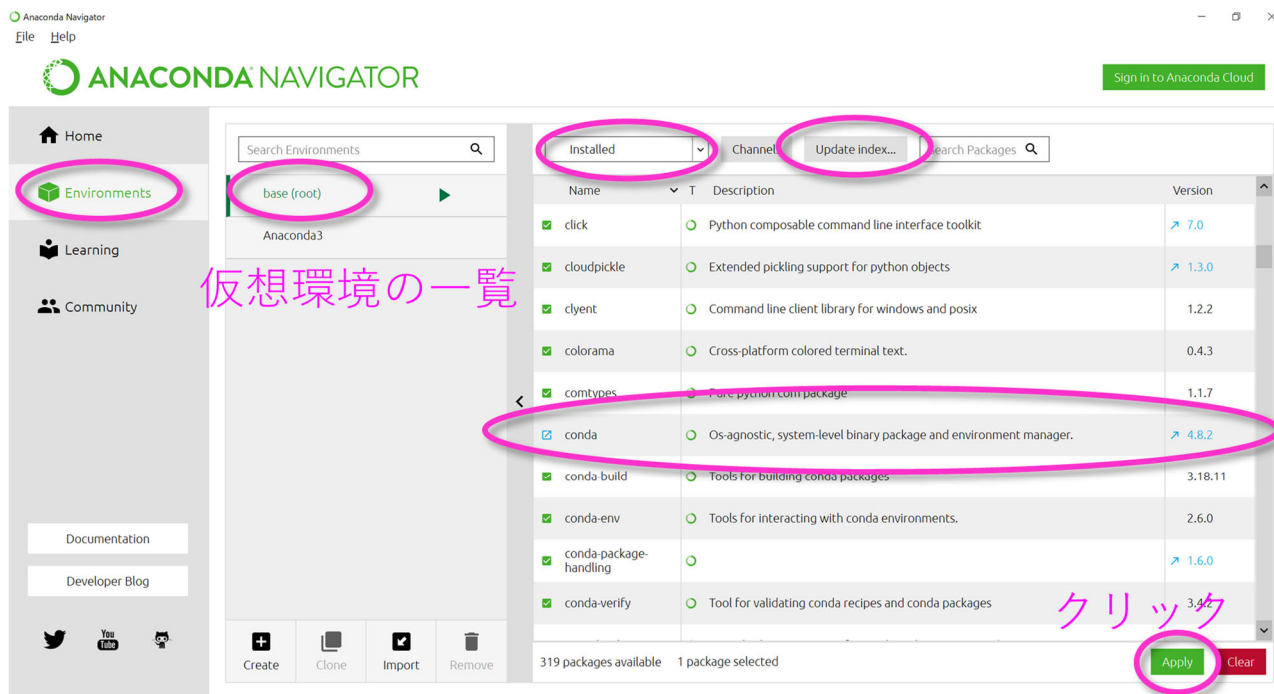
Anaconda Navigator
File Help
ANACONDA NAVIGATOR
Sign in to Anaconda Cloud

Home
Environments
Learning
Community

Search Environments
base (root)
Anaconda3

仮想環境の一覧

Installed
Channels
Update index...
Search Packages

| Name | T | Description | Version |
|---|---|---|---|
| click | | Python composable command line interface toolkit | 7.0 |
| cloudpickle | | Extended pickling support for python objects | 1.3.0 |
| clyent | | Command line client library for windows and posix | 1.2.2 |
| colorama | | Cross-platform colored terminal text. | 0.4.3 |
| comtypes | | Pure python com package | 1.1.7 |
| conda | | Os-agnostic, system-level binary package and environment manager. | 4.8.2 |
| conda-build | | Tools for building conda packages | 3.18.11 |
| conda-env | | Tools for interacting with conda environments. | 2.6.0 |
| conda-package-handling | | | 1.6.0 |
| conda-verify | | Tool for validating conda recipes and conda packages | 3.4.2 |

クリック

Documentation
Developer Blog

You Tube

Create
Clone
Import
Remove

319 packages available
1 package selected
Apply
Clear